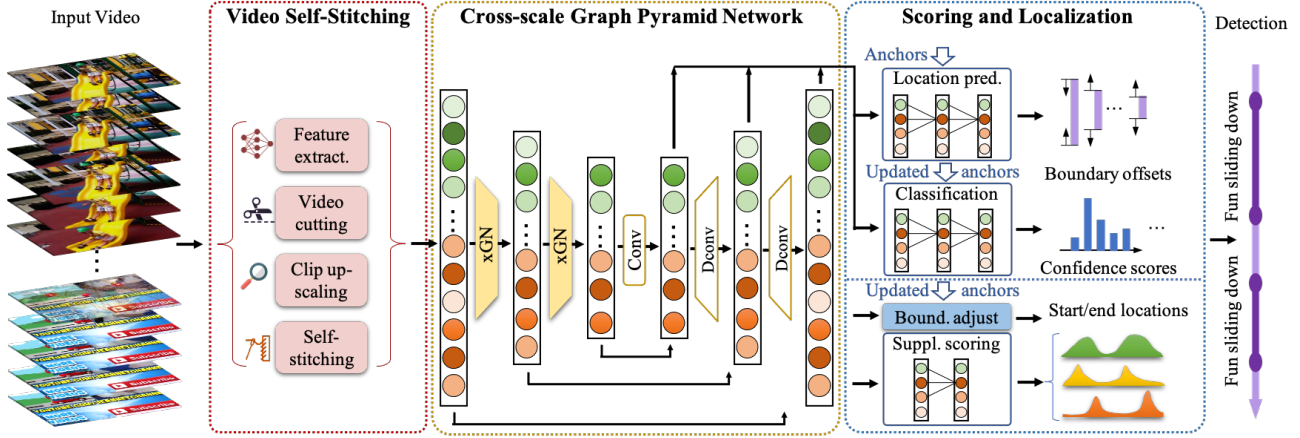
Input Video

Video Self-Stitching

Feature extract.

Video cutting

Clip up-scaling

Self-stitching

Cross-scale Graph Pyramid Network

xGN

xGN

Conv

Dconv

Dconv

Scoring and Localization

Anchors

Location pred.

Boundary offsets

Updated anchors

Classification

Confidence scores

Updated anchors

Bound. adjust

Start/end locations

Suppl. scoring

Detection

Fun sliding down

Fun sliding down